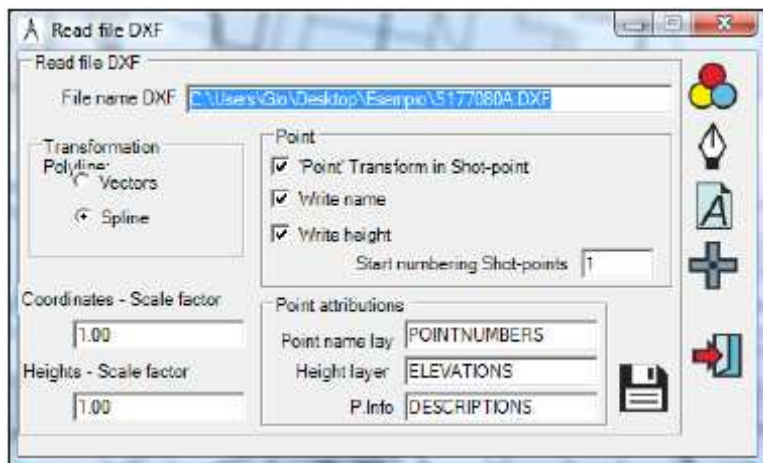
Read file DXF

Read file DXF

File name DXF C:\Users\Gio\Desktop\Esempio\5177080A.DXF

Transformation
Polyline:
Vectors
Spline

Point
'Point' Transform in Shot-point
Write name
Write height
Start numbering Shot-points 1

Coordinates - Scale factor
1.00

Heights - Scale factor
1.00

Point attributions
Point name lay POINTNUMBERS
Height layer ELEVATIONS
P.Info DESCRIPTIONS